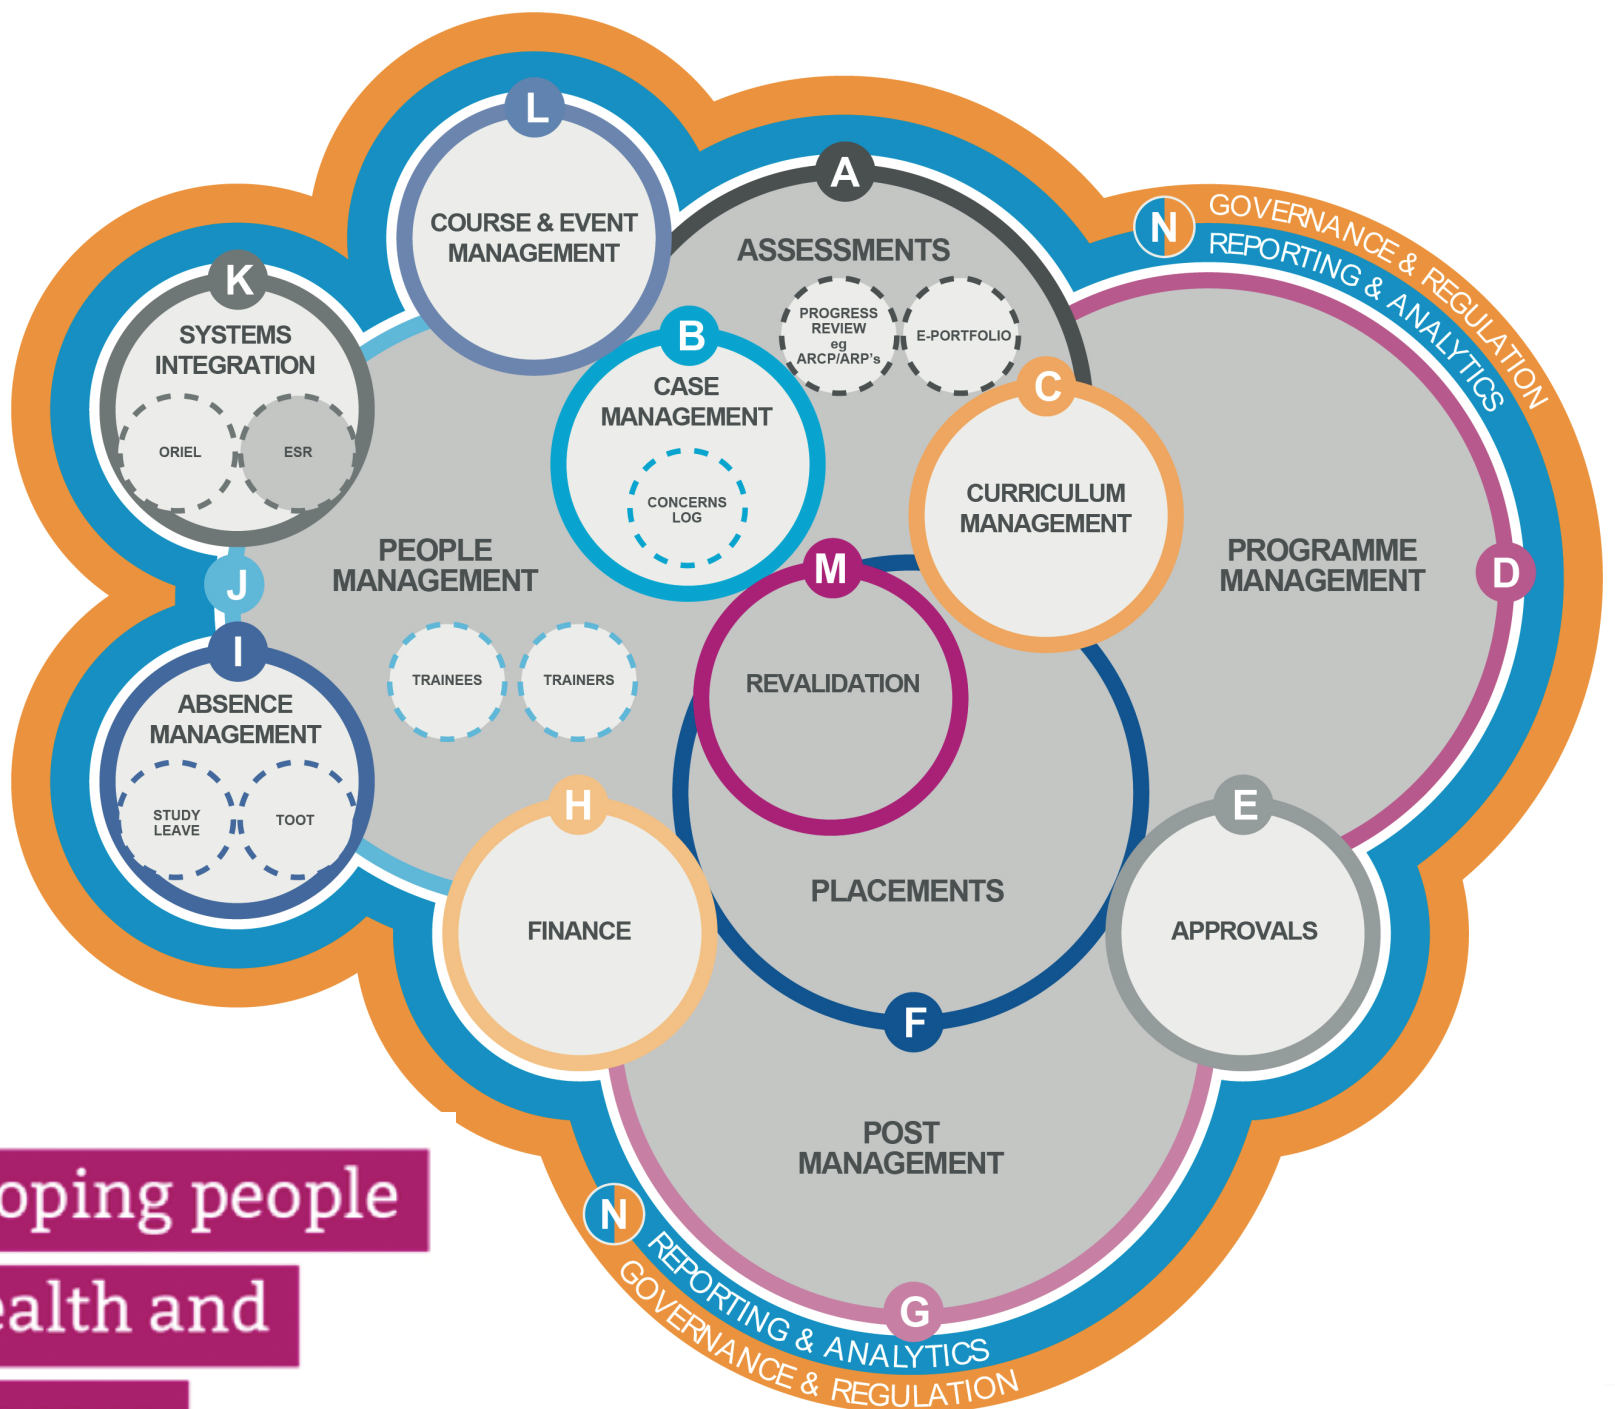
L
COURSE & EVENT MANAGEMENT

A
ASSESSMENTS
PROGRESS REVIEW eg ARCP/ARP's
E-PORTFOLIO

N
GOVERNANCE & REGULATION
REPORTING & ANALYTICS

K
SYSTEMS INTEGRATION
ORIEL
ESR

B
CASE MANAGEMENT
CONCERNS LOG

C
CURRICULUM MANAGEMENT

PEOPLE MANAGEMENT

J

M

PROGRAMME MANAGEMENT

D

I
ABSENCE MANAGEMENT
STUDY LEAVE
TOOT

TRAINEES
TRAINERS

REVALIDATION

H

E

PLACEMENTS

FINANCE

APPROVALS

F

POST MANAGEMENT

N
REPORTING & ANALYTICS
GOVERNANCE & REGULATION

G

oping people
ealth and